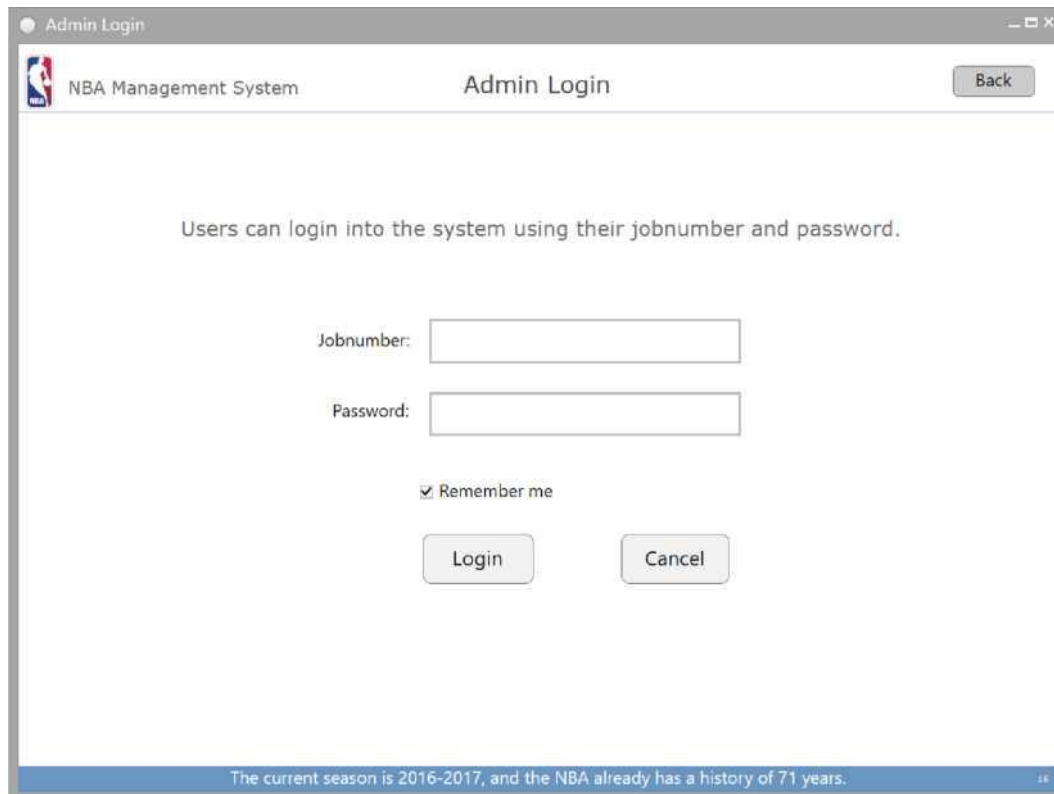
Admin Login

NBA

NBA Management System

Admin Login

Back

Users can login into the system using their jobnumber and password.

Jobnumber:

Password:

Remember me

Login

Cancel

The current season is 2016-2017, and the NBA already has a history of 71 years.